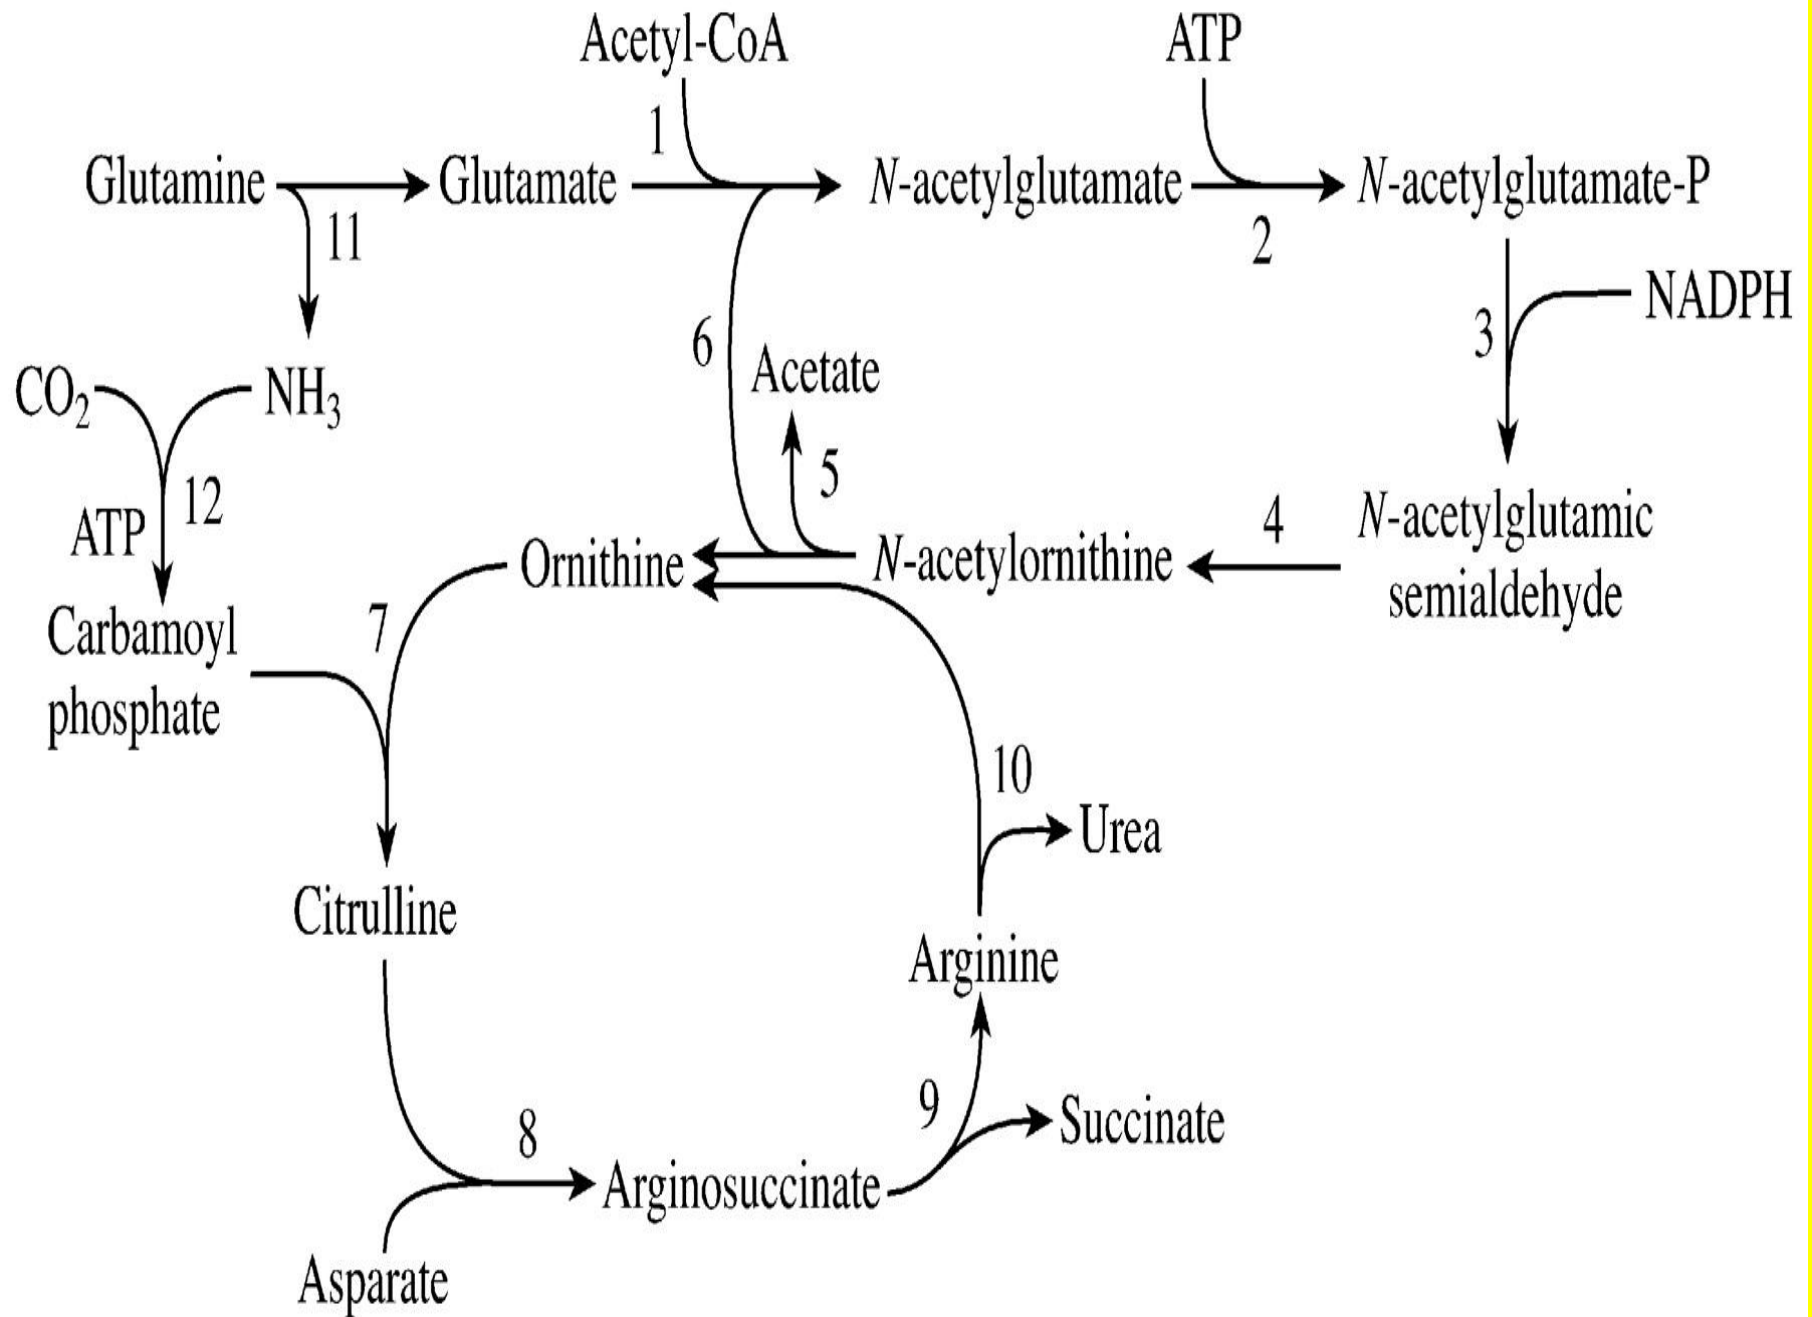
Acetyl-CoA

ATP

Glutamine

1

Glutamate

N-acetylglutamate

N-acetylglutamate-P

11

2

NADPH

3

6

Acetate

$CO_2$

$NH_3$

5

12

ATP

4

N-acetylglutamic semialdehyde

Ornithine

N-acetylornithine

Carbamoyl phosphate

7

10

Urea

Citrulline

Arginine

9

Succinate

8

Arginosuccinate

Asparate